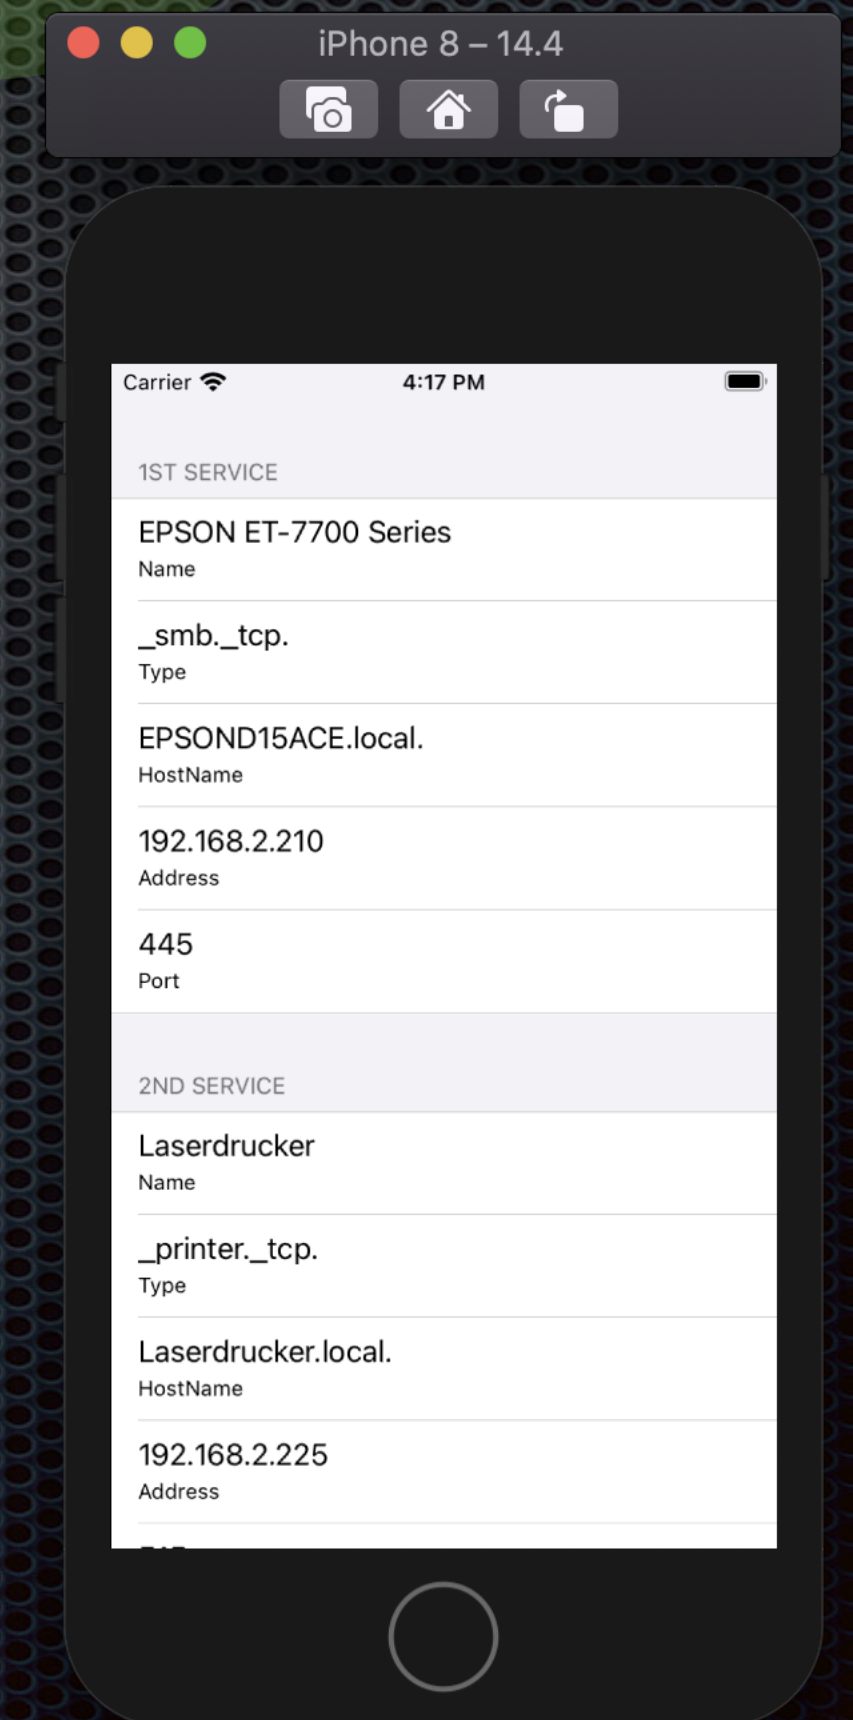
iPhone 8 – 14.4

Carrier 4:17 PM

1ST SERVICE

EPSON ET-7700 Series
Name

_smb._tcp.
Type

EPSOND15ACE.local.
HostName

192.168.2.210
Address

445
Port

2ND SERVICE

Laserdrucker
Name

_printer._tcp.
Type

Laserdrucker.local.
HostName

192.168.2.225
Address

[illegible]